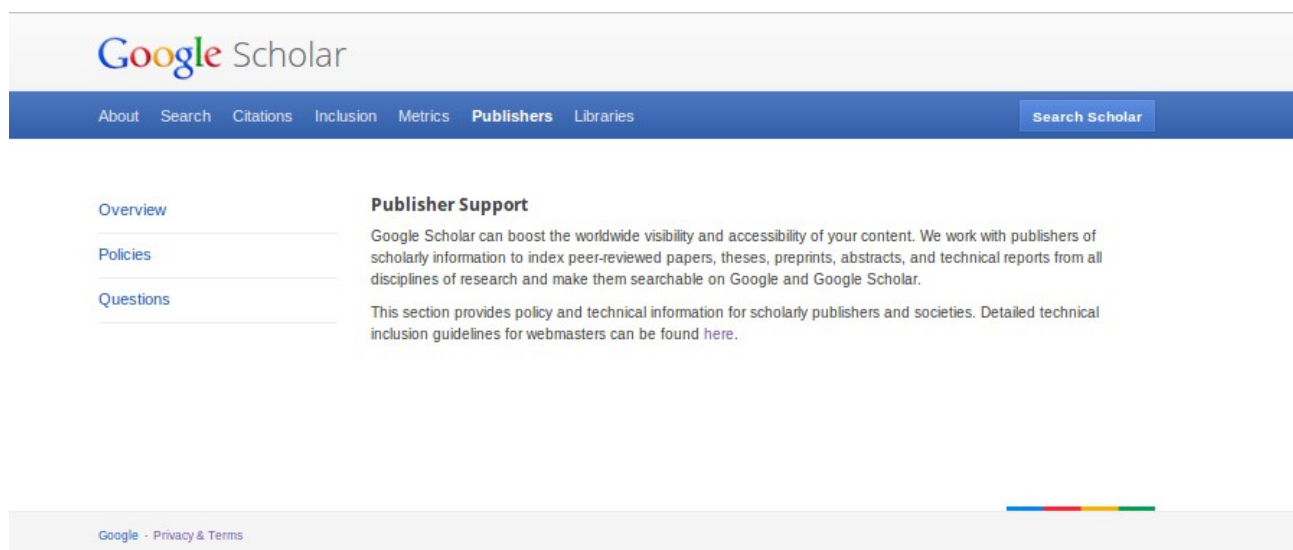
Google Scholar

About Search Citations Inclusion Metrics Publishers Libraries

Search Scholar

Overview

Policies

Questions

Publisher Support

Google Scholar can boost the worldwide visibility and accessibility of your content. We work with publishers of scholarly information to index peer-reviewed papers, theses, preprints, abstracts, and technical reports from all disciplines of research and make them searchable on Google and Google Scholar.

This section provides policy and technical information for scholarly publishers and societies. Detailed technical inclusion guidelines for webmasters can be found here.

Google - Privacy & Terms